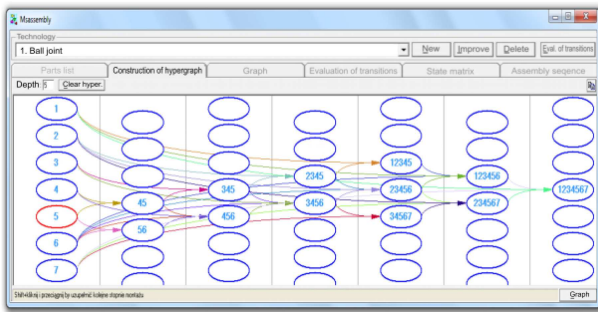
Massembly

Technology
1. Ball joint
New
Improve
Delete
Eval. of transitions

Parts list
Construction of hypergraph
Graph
Evaluation of transitions
State matrix
Assembly seqence

Depth: 5
Clear hyper

1
2
3
4
5
6
7
45
56
345
456
2345
3456
12345
23456
34567
123456
234567
1234567

Shift+klknij i przeciągnij by uzupełnić kolejne stopnie montażu
Graph